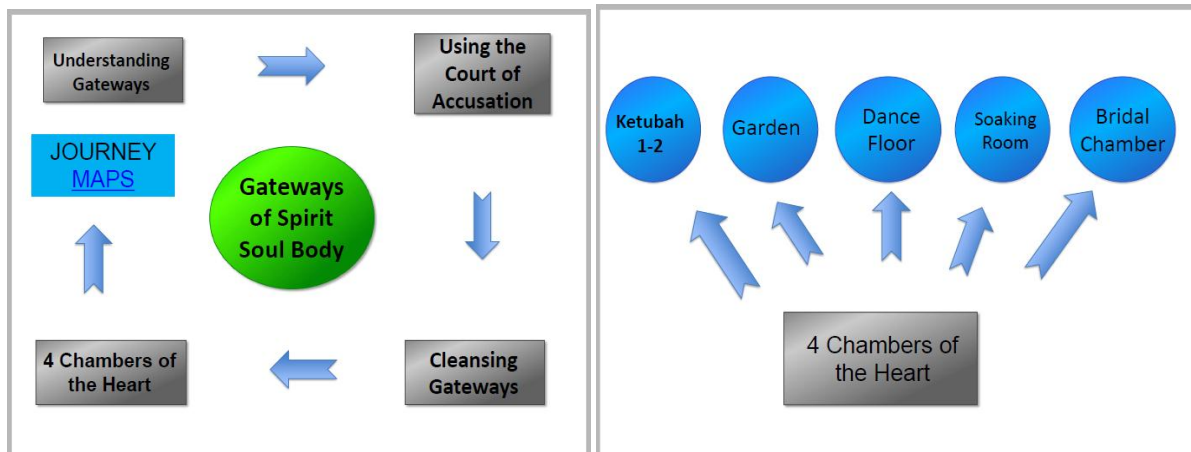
Understanding Gateways

Using the Court of Accusation

JOURNEY MAPS

Gateways of Spirit Soul Body

4 Chambers of the Heart

Cleansing Gateways

Ketubah 1-2

Garden

Dance Floor

Soaking Room

Bridal Chamber

4 Chambers of the Heart